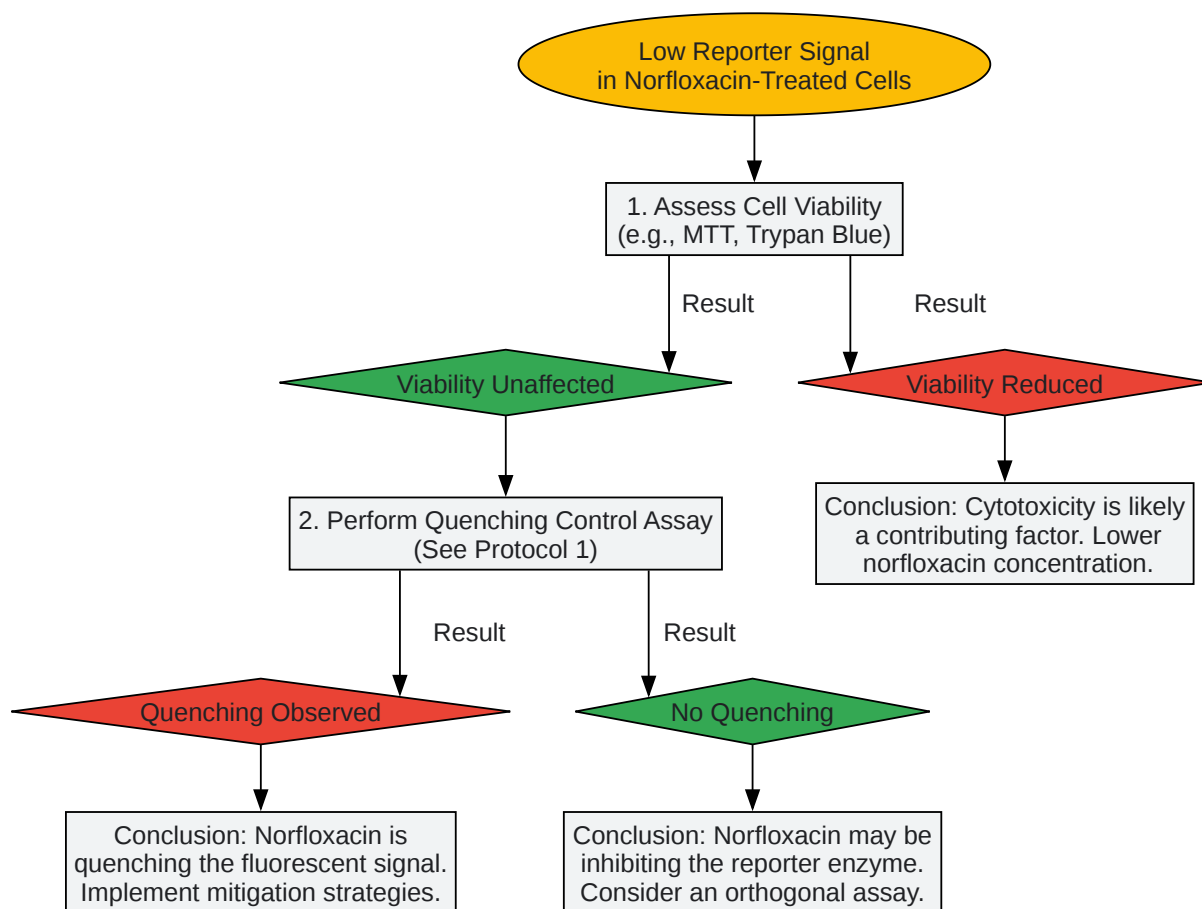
Low Reporter Signal
in Norfloxacin-Treated Cells

1. Assess Cell Viability
(e.g., MTT, Trypan Blue)

Result

Result

Viability Unaffected

Viability Reduced

2. Perform Quenching Control Assay
(See Protocol 1)

Conclusion: Cytotoxicity is likely a contributing factor. Lower norfloxacin concentration.

Result

Result

Quenching Observed

No Quenching

Conclusion: Norfloxacin is quenching the fluorescent signal. Implement mitigation strategies.

Conclusion: Norfloxacin may be inhibiting the reporter enzyme. Consider an orthogonal assay.